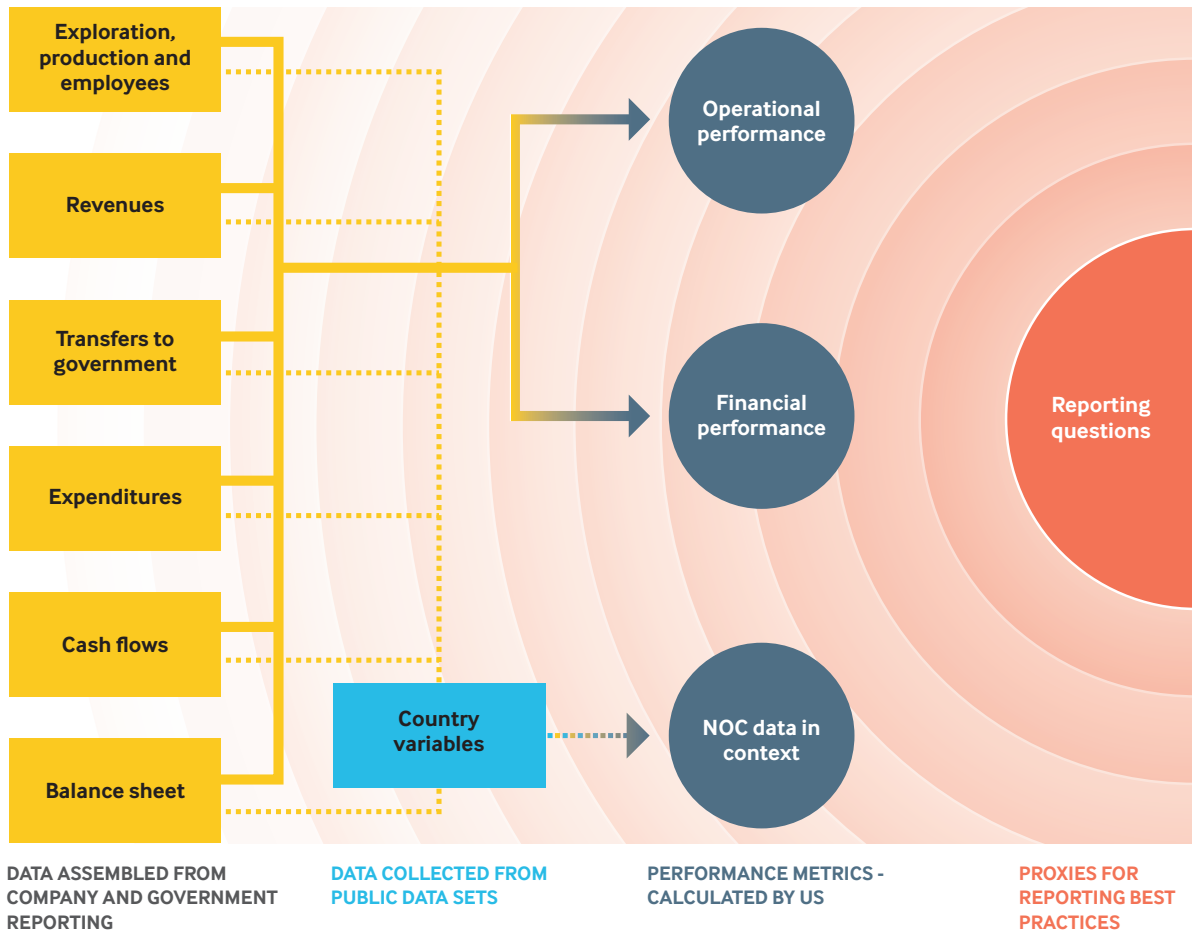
Exploration, production and employees

Revenues

Transfers to government

Expenditures

Cash flows

Balance sheet

Country variables

Operational performance

Financial performance

NOC data in context

Reporting questions

DATA ASSEMBLED FROM COMPANY AND GOVERNMENT REPORTING

DATA COLLECTED FROM PUBLIC DATA SETS

PERFORMANCE METRICS - CALCULATED BY US

PROXIES FOR REPORTING BEST PRACTICES